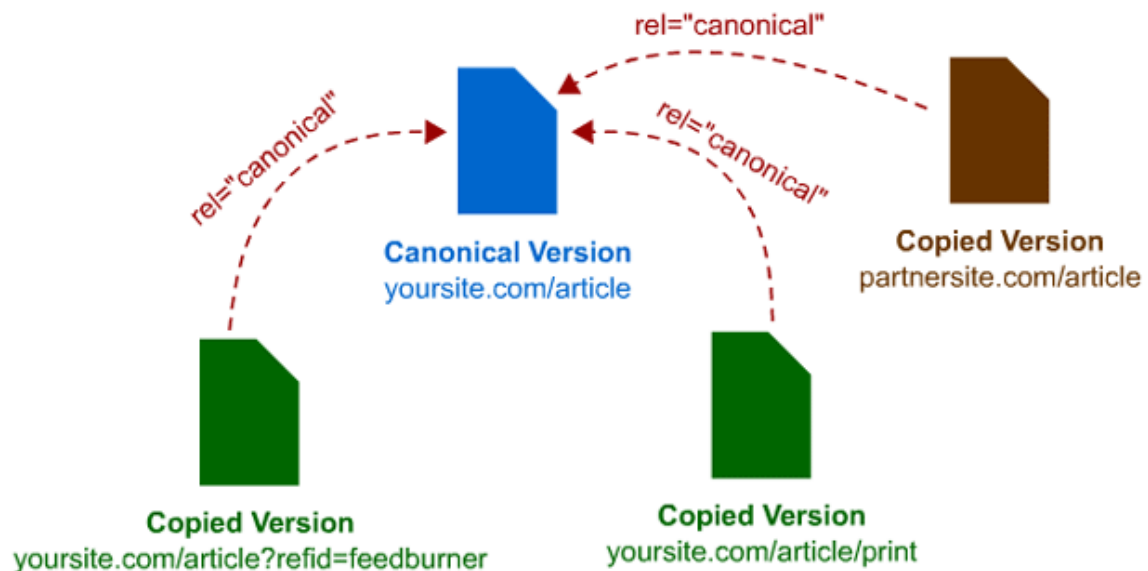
rel="canonical"

rel="canonical"

rel="canonical"

Canonical Version
yoursite.com/article

Copied Version
partnersite.com/article

Copied Version
yoursite.com/article?refid=feedburner

Copied Version
yoursite.com/article/print